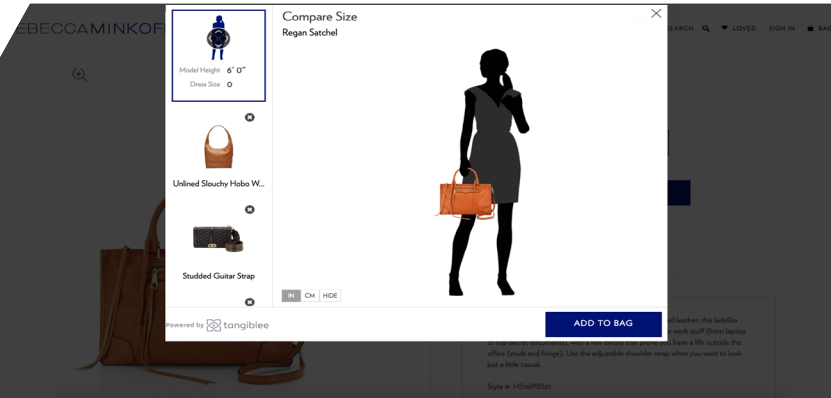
EBECCAMINKOF

SEARCH LOVED SIGN IN BAG

Model Height 6' 0"
Dress Size 0

Unlined Slouchy Hobo W...

Studded Guitar Strap

Powered by tangiblee

Compare Size
Regan Satchel

IN CM HIDE

ADD TO BAG

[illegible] leather, this ladylike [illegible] work stuff (from laptop to top-secret documents), with a few details that prove you have a life outside the office (studs and fringe). Use the adjustable shoulder strap when you want to look just a little casual.

Style #: H516IP85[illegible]